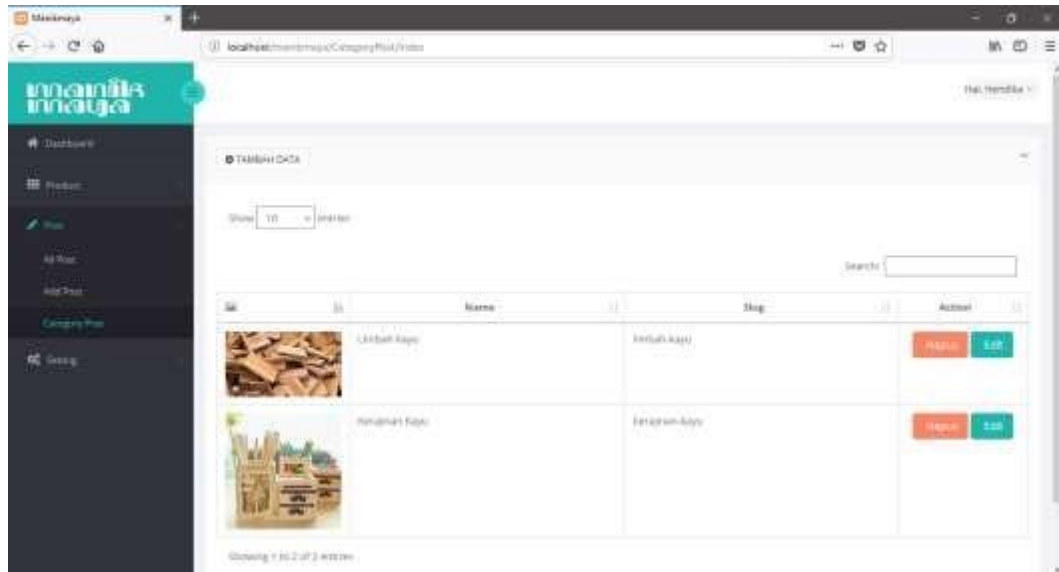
Manilamaya

localhost/manilamaya/CategoryPost/index

manila maya

Hai, Hendika

Dashboard

Product

Post

All Post

Add Post

Category Post

Setting

TAMBAH DATA

Show 10 entries

Search:

| | Name | Slug | Action |
|---|---|---|---|
| | Limbah Kayu | limbah-kayu | Hapus Edit |
| | Kerajinan Kayu | kerajinan-kayu | Hapus Edit |

Showing 1 to 2 of 2 entries